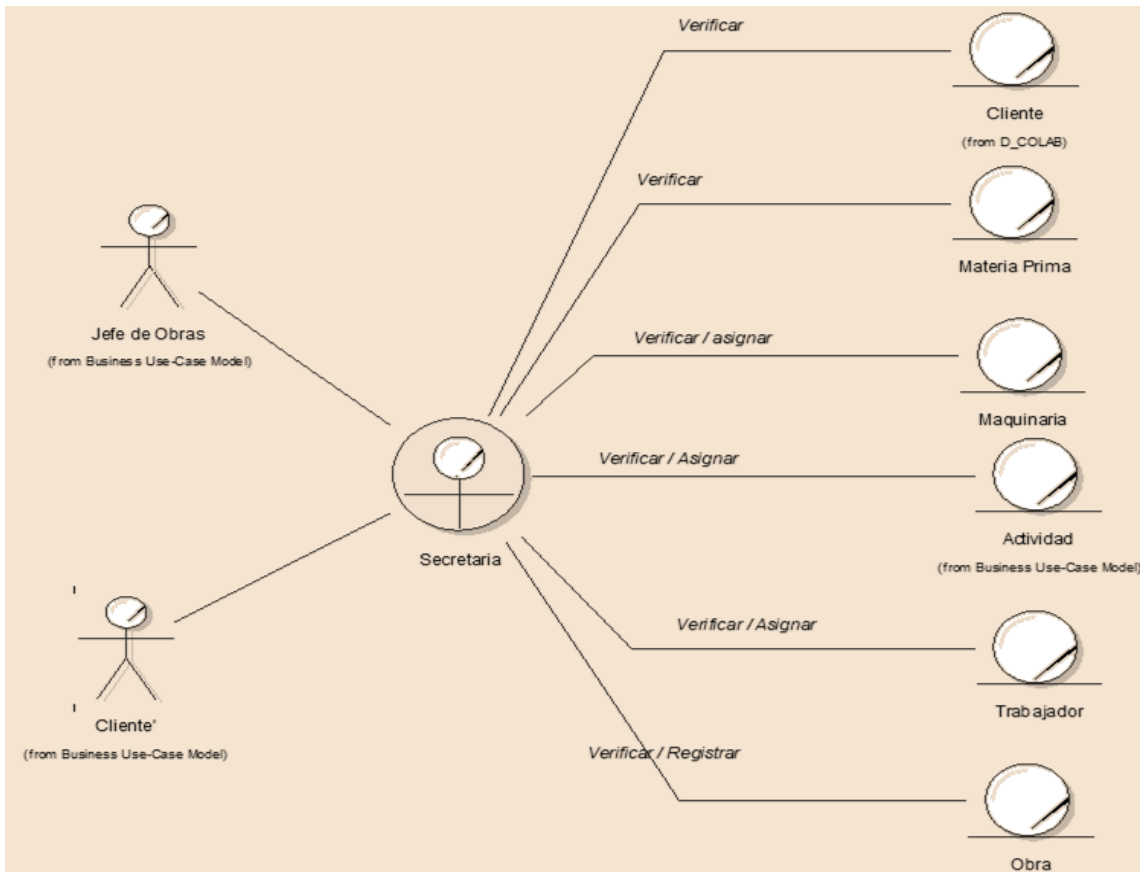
Verificar

Cliente
(from D_COLAB)

Verificar

Materia Prima

Jefe de Obras
(from Business Use-Case Model)

Verificar / asignar

Maquinaria

Verificar / Asignar

Actividad
(from Business Use-Case Model)

Secretaria

Verificar / Asignar

Trabajador

Cliente'
(from Business Use-Case Model)

Verificar / Registrar

Obra